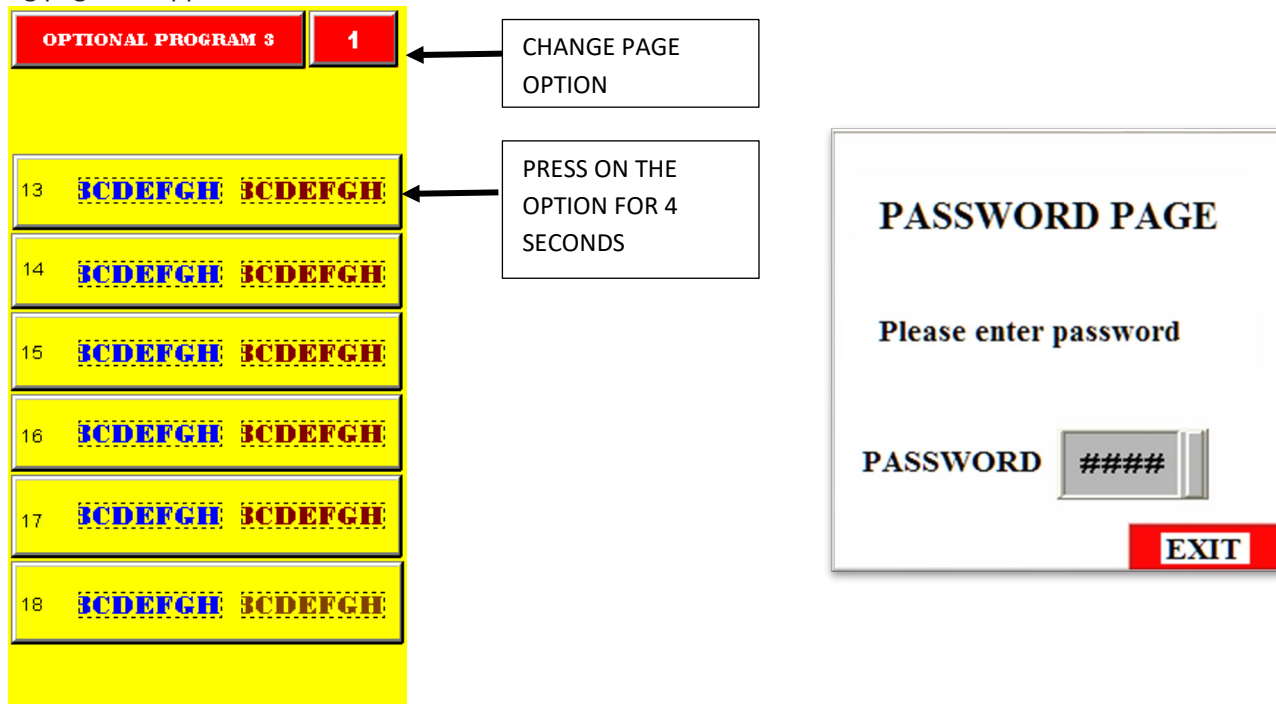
OPTIONAL PROGRAM 3 1

CHANGE PAGE OPTION

13 3CDEFGH 3CDEFGH

PRESS ON THE OPTION FOR 4 SECONDS

14 3CDEFGH 3CDEFGH

15 3CDEFGH 3CDEFGH

16 3CDEFGH 3CDEFGH

17 3CDEFGH 3CDEFGH

18 3CDEFGH 3CDEFGH

PASSWORD PAGE

Please enter password

PASSWORD ####

EXIT